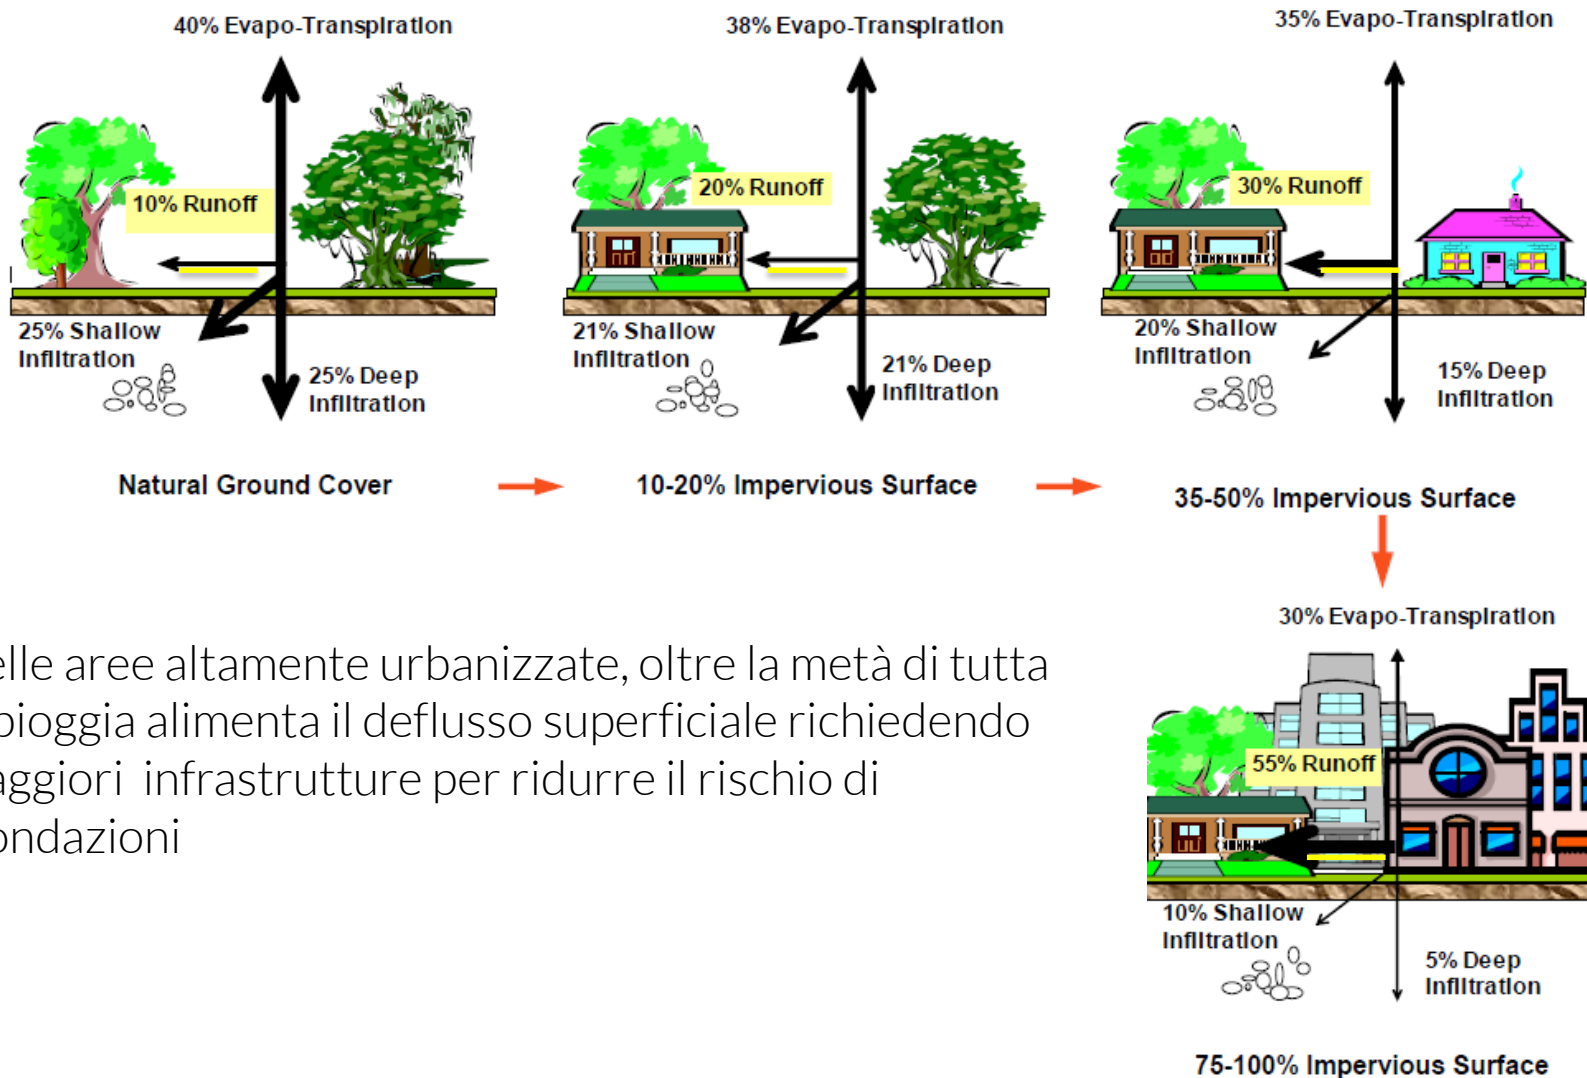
40% Evapo-Transpiration

10% Runoff

25% Shallow Infiltration

25% Deep Infiltration

Natural Ground Cover

38% Evapo-Transpiration

20% Runoff

21% Shallow Infiltration

21% Deep Infiltration

10-20% Impervious Surface

35% Evapo-Transpiration

30% Runoff

20% Shallow Infiltration

15% Deep Infiltration

35-50% Impervious Surface

30% Evapo-Transpiration

55% Runoff

10% Shallow Infiltration

5% Deep Infiltration

75-100% Impervious Surface

elle aree altamente urbanizzate, oltre la metà di tutta pioggia alimenta il deflusso superficiale richiedendo aggiori infrastrutture per ridurre il rischio di ondazioni